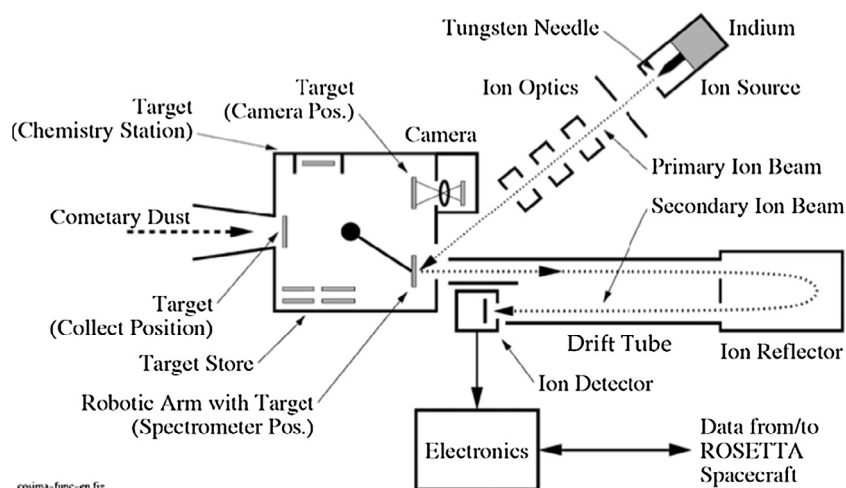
Tungsten Needle
Indium
Ion Optics
Ion Source
Target
(Camera Pos.)
Target
(Chemistry Station)
Camera
Primary Ion Beam
Secondary Ion Beam
Cometary Dust
Target
(Collect Position)
Drift Tube
Ion Reflector
Target Store
Ion Detector
Robotic Arm with Target
(Spectrometer Pos.)
Electronics
Data from/to
ROSETTA
Spacecraft
cosima-func-en.fig